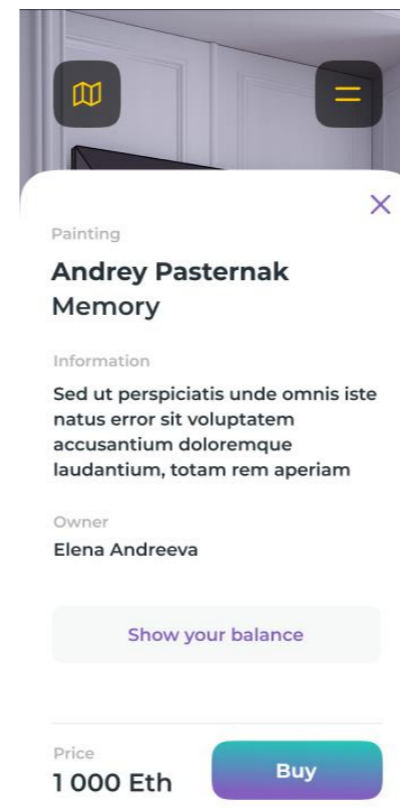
Painting

Andrey Pasternak
Memory

Information

Sed ut perspiciatis unde omnis iste natus error sit voluptatem accusantium doloremque laudantium, totam rem aperiam

Owner

Elena Andreeva

Show your balance

Price

1 000 Eth

Buy